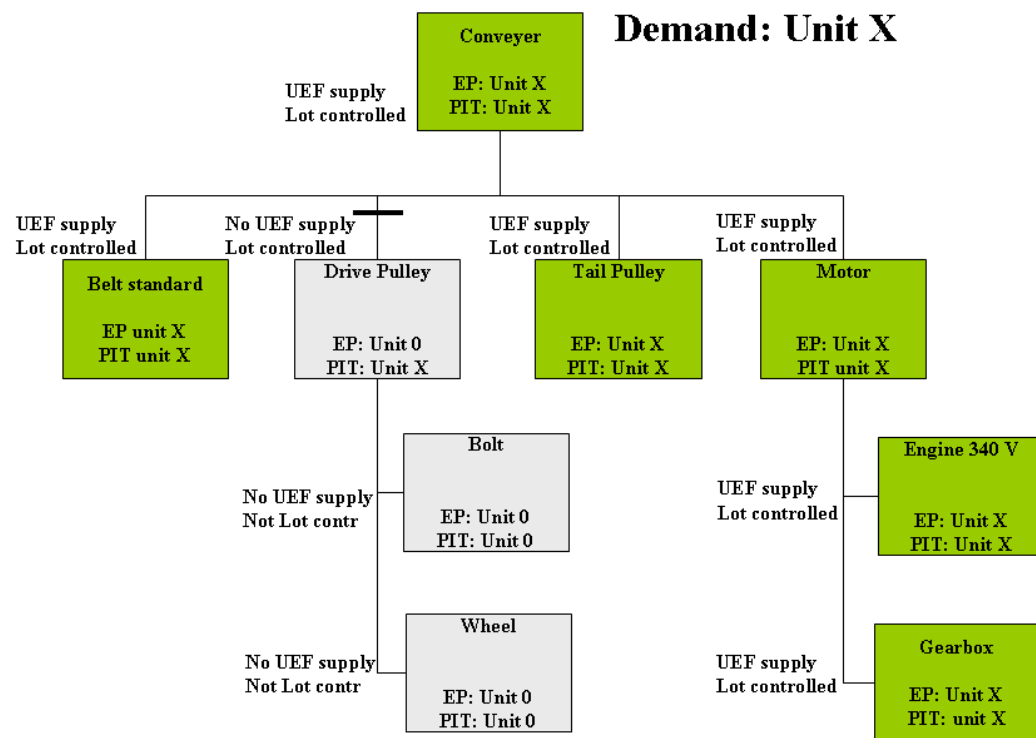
Demand: Unit X

Conveyer

EP: Unit X
PIT: Unit X

UEF supply
Lot controlled

UEF supply
Lot controlled

Belt standard

EP unit X
PIT unit X

No UEF supply
Lot controlled

Drive Pulley

EP: Unit 0
PIT: Unit X

UEF supply
Lot controlled

Tail Pulley

EP: Unit X
PIT: Unit X

UEF supply
Lot controlled

Motor

EP: Unit X
PIT unit X

No UEF supply
Not Lot contr

Bolt

EP: Unit 0
PIT: Unit 0

No UEF supply
Not Lot contr

Wheel

EP: Unit 0
PIT: Unit 0

UEF supply
Lot controlled

Engine 340 V

EP: Unit X
PIT: Unit X

UEF supply
Lot controlled

Gearbox

EP: Unit X
PIT: unit X